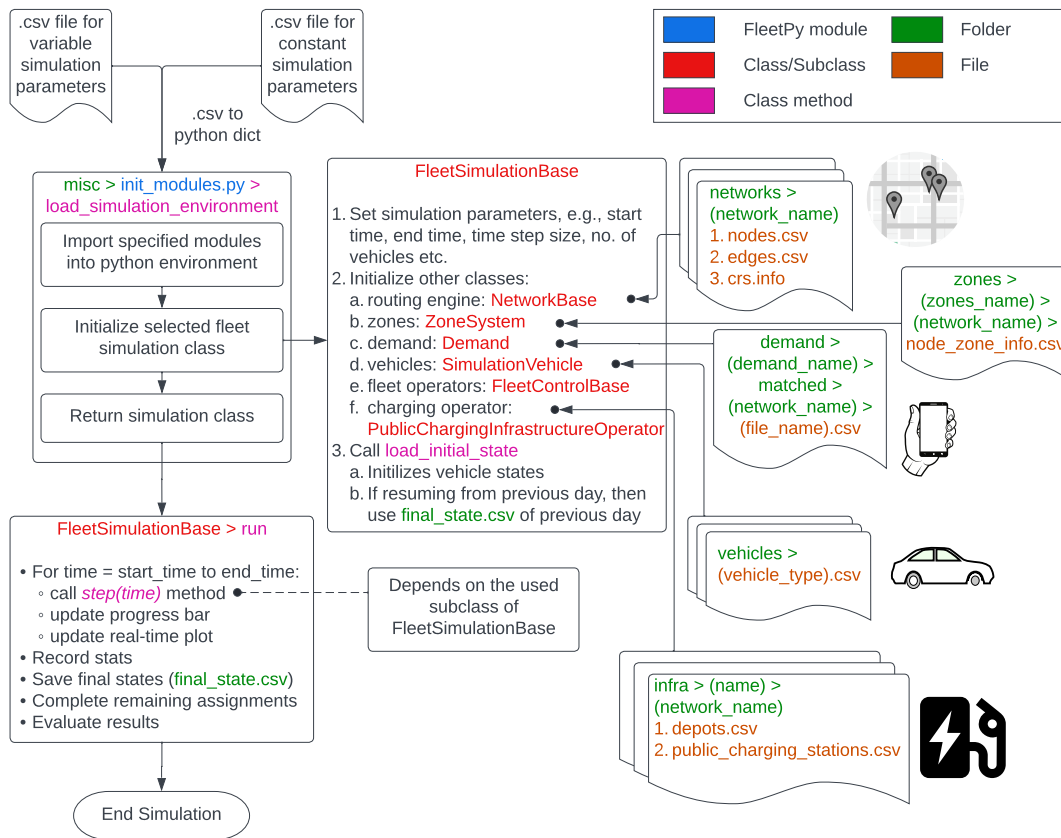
.csv file for variable simulation parameters

.csv file for constant simulation parameters

.csv to python dict

FleetPy module
Folder
Class/Subclass
File
Class method

misc > init_modules.py > load_simulation_environment

Import specified modules into python environment

Initialize selected fleet simulation class

Return simulation class

FleetSimulationBase

1. Set simulation parameters, e.g., start time, end time, time step size, no. of vehicles etc.
2. Initialize other classes:
a. routing engine: NetworkBase
b. zones: ZoneSystem
c. demand: Demand
d. vehicles: SimulationVehicle
e. fleet operators: FleetControlBase
f. charging operator: PublicChargingInfrastructureOperator
3. Call load_initial_state
a. Initilizes vehicle states
b. If resuming from previous day, then use final_state.csv of previous day

networks > (network_name)
1. nodes.csv
2. edges.csv
3. crs.info

zones > (zones_name) > (network_name) > node_zone_info.csv

demand > (demand_name) > matched > (network_name) > (file_name).csv

vehicles > (vehicle_type).csv

infra > (name) > (network_name)
1. depots.csv
2. public_charging_stations.csv

FleetSimulationBase > run

• For time = start_time to end_time:
◦ call step(time) method
◦ update progress bar
◦ update real-time plot
• Record stats
• Save final states (final_state.csv)
• Complete remaining assignments
• Evaluate results

Depends on the used subclass of FleetSimulationBase

End Simulation